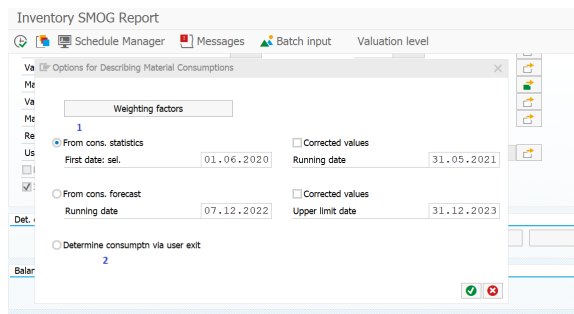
Inventory SMOG Report

Schedule Manager Messages Batch input Valuation level

Va
Ma
Va
Ma
Re
Us

Det.

Balar

Options for Describing Material Consumptions

Weighting factors

1

From cons. statistics
First date: sel. 01.06.2020

Corrected values
Running date 31.05.2021

From cons. forecast
Running date 07.12.2022

Corrected values
Upper limit date 31.12.2023

Determine consumptn via user exit

2